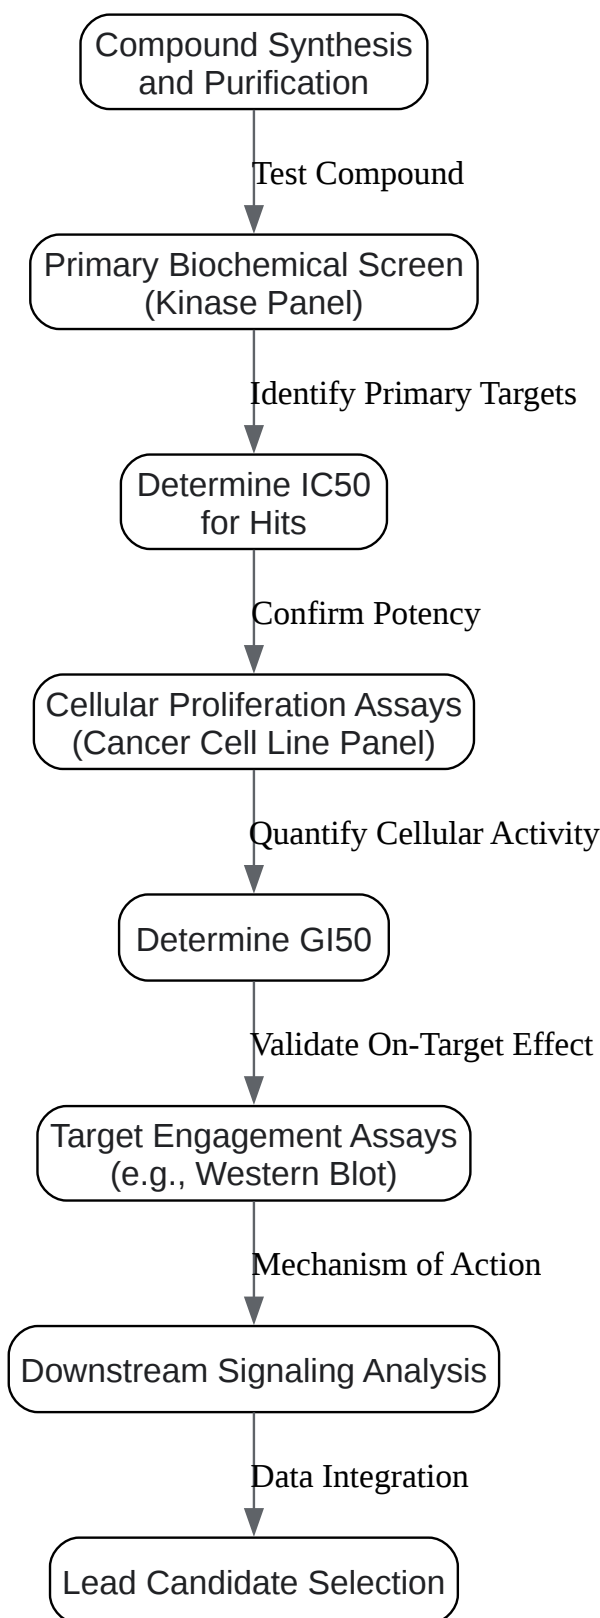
Compound Synthesis and Purification

Test Compound

Primary Biochemical Screen (Kinase Panel)

Identify Primary Targets

Determine IC50 for Hits

Confirm Potency

Cellular Proliferation Assays (Cancer Cell Line Panel)

Quantify Cellular Activity

Determine GI50

Validate On-Target Effect

Target Engagement Assays (e.g., Western Blot)

Mechanism of Action

Downstream Signaling Analysis

Data Integration

Lead Candidate Selection